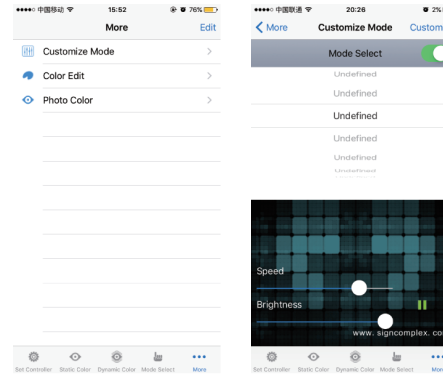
●●●●○ 中国移动 15:52 76%
More Edit
Customize Mode >
Color Edit >
Photo Color >
Set Controller Static Color Dynamic Color Mode Select More

●●●●○ 中国联通 20:26 2%
< More Customize Mode Custom
Mode Select
Undefined
Undefined
Undefined
Undefined
Undefined
Undefined
Speed
Brightness
www.signcomplex.co
Set Controller Static Color Dynamic Color Mode Select More